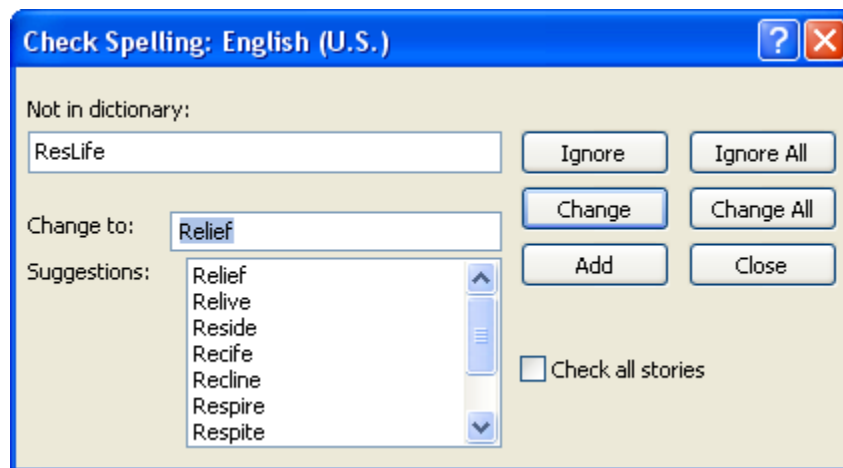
Check Spelling: English (U.S.)

?

Not in dictionary:

ResLife

Ignore

Ignore All

Change to:

Relief

Change

Change All

Suggestions:

Relief
Relive
Reside
Recife
Recline
Respire
Respite

Add

Close

Check all stories